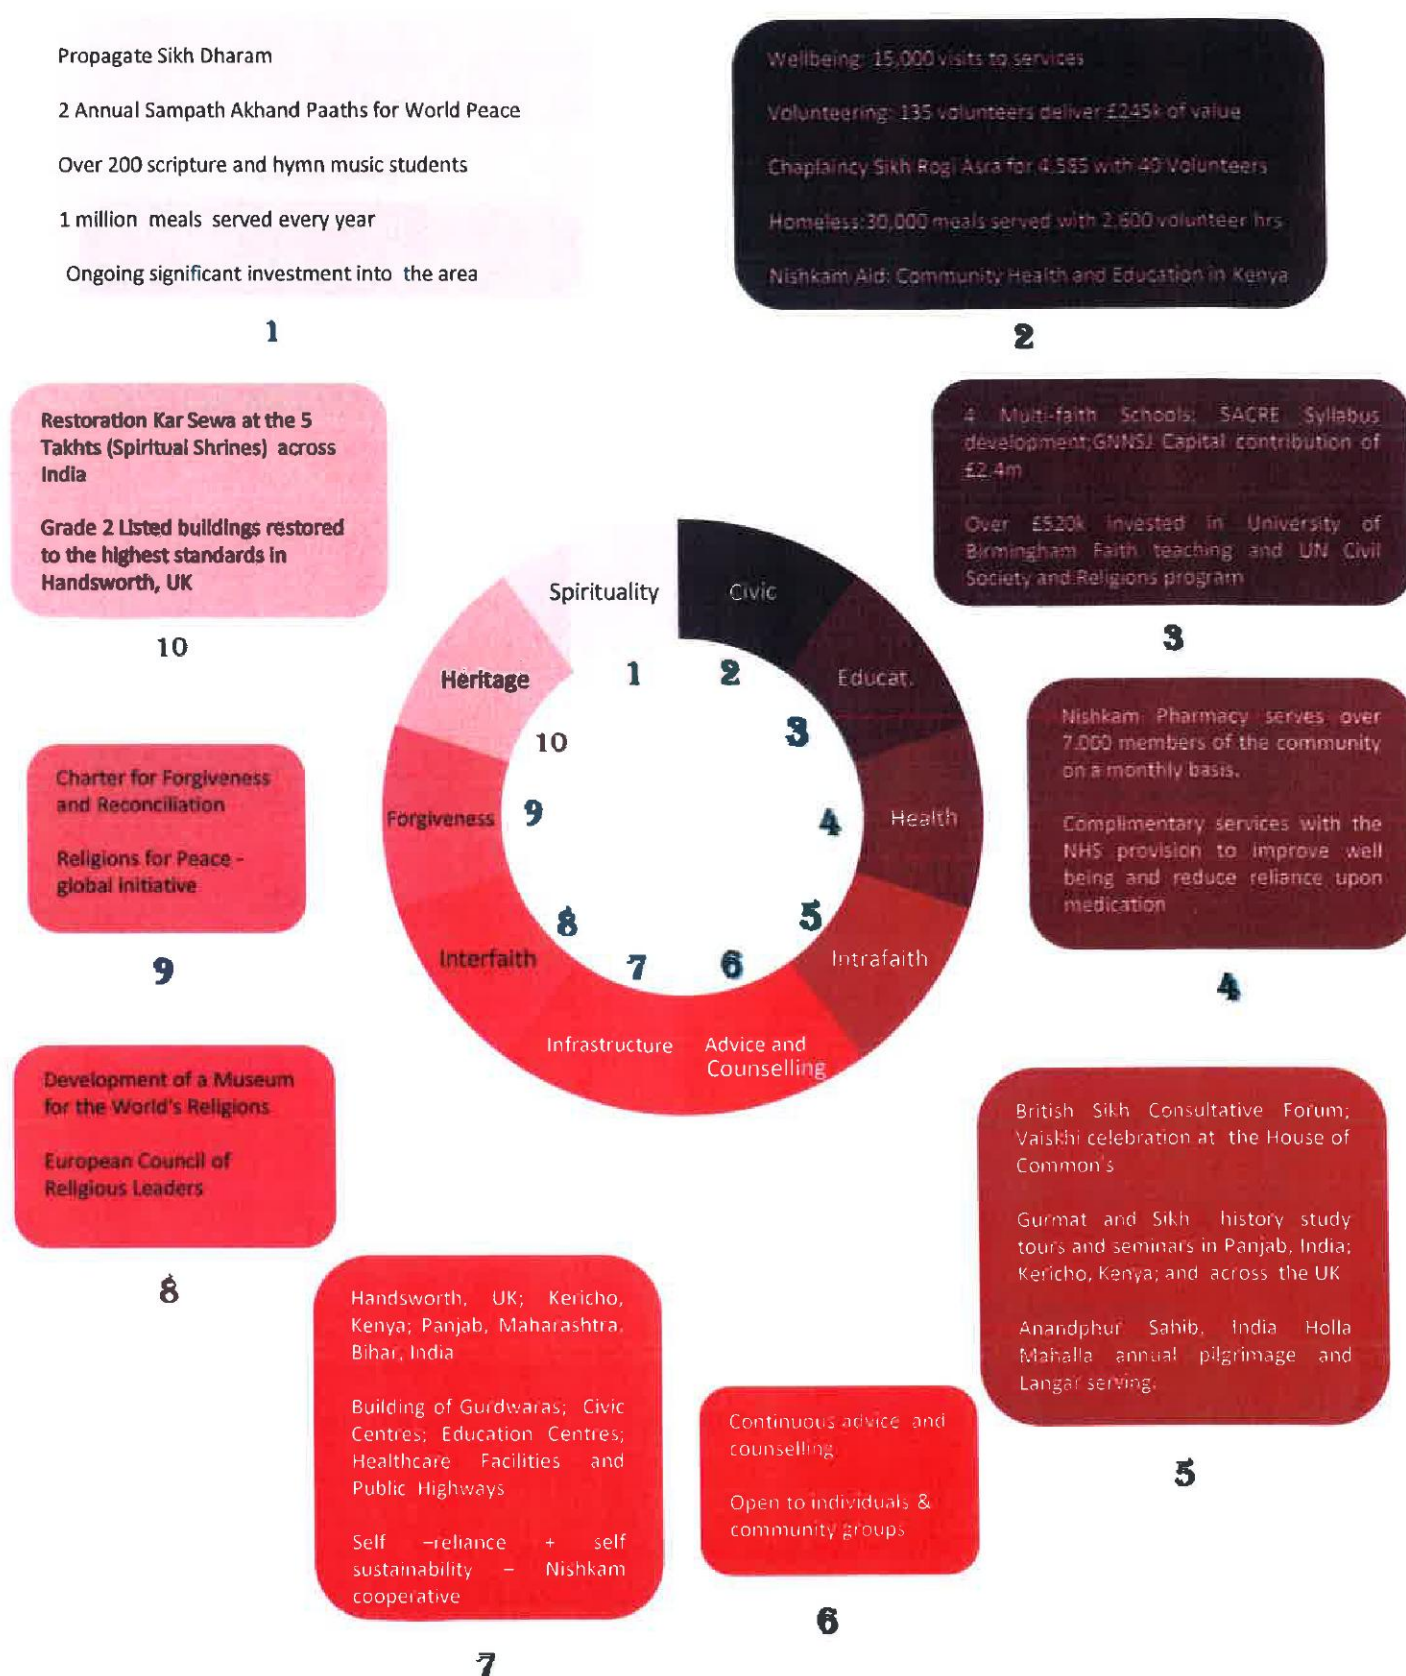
Propagate Sikh Dharam

2 Annual Sampath Akhand Paaths for World Peace

Over 200 scripture and hymn music students

1 million meals served every year

Ongoing significant investment into the area

1

Wellbeing: 15,000 visits to services

Volunteering: 135 volunteers deliver £245k of value

Chaplaincy Sikh Rogi Asra for 4,585 with 40 Volunteers

Homeless: 30,000 meals served with 2,600 volunteer hrs

Nishkam Aid: Community Health and Education in Kenya

2

Restoration Kar Sewa at the 5 Takhts (Spiritual Shrines) across India

Grade 2 Listed buildings restored to the highest standards in Handsworth, UK

10

4 Multi-faith Schools; SACRE Syllabus development; GNNSJ Capital contribution of £2.4m

Over £520k invested in University of Birmingham Faith teaching and UN Civil Society and Religions program

3

Spirituality

Civic

Educat.

Health

Intrafaith

Advice and Counselling

Infrastructure

Interfaith

Forgiveness

Heritage

1 2 3 4 5 6 7 8 9 10

Nishkam Pharmacy serves over 7,000 members of the community on a monthly basis.

Complimentary services with the NHS provision to improve well being and reduce reliance upon medication

4

Charter for Forgiveness and Reconciliation

Religions for Peace - global initiative

9

Development of a Museum for the World's Religions

European Council of Religious Leaders

8

British Sikh Consultative Forum; Vaiskhi celebration at the House of Common's

Gurmat and Sikh history study tours and seminars in Panjab, India; Kericho, Kenya; and across the UK

Anandphur Sahib, India Holla Mahalla annual pilgrimage and Langar serving.

5

Handsworth, UK; Kericho, Kenya; Panjab, Maharashtra, Bihar, India

Building of Gurdwaras; Civic Centres; Education Centres; Healthcare Facilities and Public Highways

Self –reliance + self sustainability – Nishkam cooperative

7

Continuous advice and counselling

Open to individuals & community groups

6